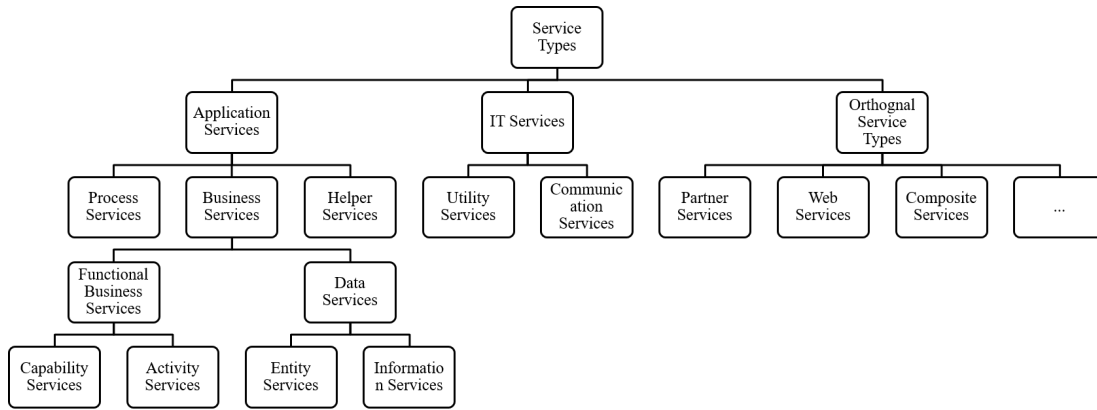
Service Types

Application Services

IT Services

Orthognal Service Types

Process Services

Business Services

Helper Services

Utility Services

Communication Services

Partner Services

Web Services

Composite Services

...

Functional Business Services

Data Services

Capability Services

Activity Services

Entity Services

Informatio n Services